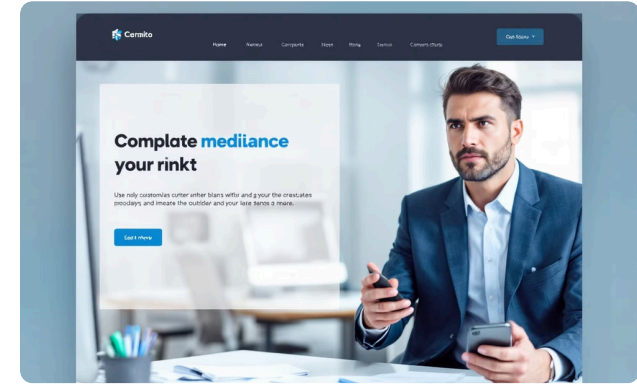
Cernito

Home Nenkut Comports Hom Rory Sarice Comperts Gbdy

Cet thow

Complate mediiance your rinkt

Use noly customias cunter anher blains wifir and g your the crastates prosdays and ineate the outider and your lere tencs a mare.

Lcel thme